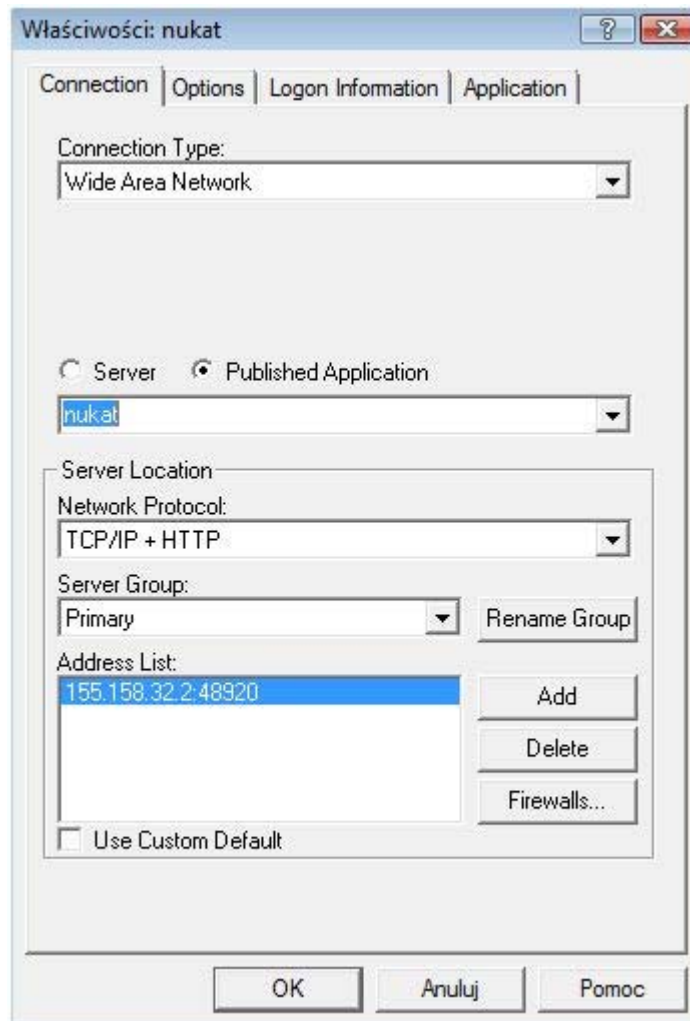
Właściwości: nukat

Connection | Options | Logon Information | Application

Connection Type:
Wide Area Network

Server
Published Application
nukat

Server Location
Network Protocol:
TCP/IP + HTTP
Server Group:
Primary
Rename Group
Address List:
155.158.32.2:48920
Add
Delete
Firewalls...
Use Custom Default

OK
Anuluj
Pomoc